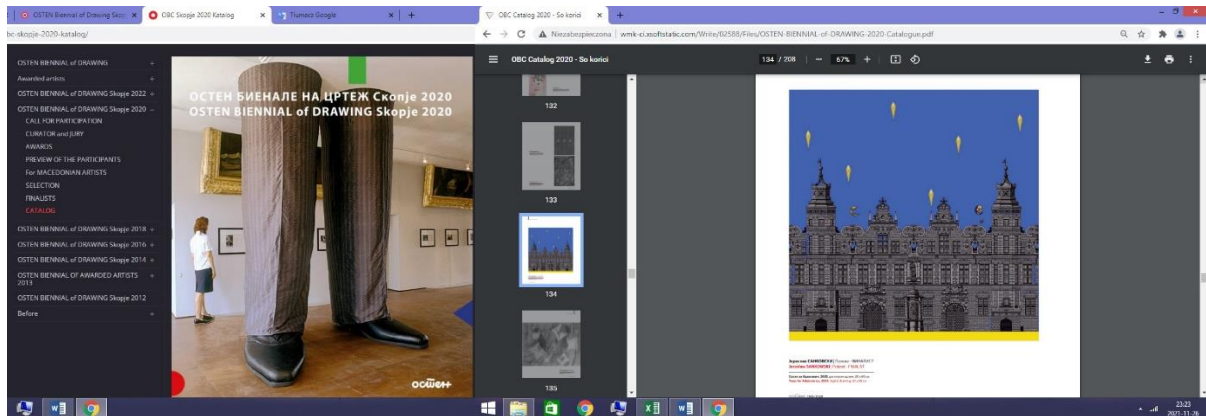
OSTEN Biennial of Drawing Sko ×
OBC Skopje 2020 Katalog ×
Tłumacz Google ×
+
bc-skopje-2020-katalog/

OSTEN BIENNIAL of DRAWING +
Awarded artists +
OSTEN BIENNIAL of DRAWING Skopje 2022 +
OSTEN BIENNIAL of DRAWING Skopje 2020 −
CALL FOR PARTICIPATION
CURATOR and JURY
AWARDS
PREVIEW OF THE PARTICIPANTS
For MACEDONIAN ARTISTS
SELECTION
FINALISTS
CATALOG
OSTEN BIENNIAL of DRAWING Skopje 2018 +
OSTEN BIENNIAL of DRAWING Skopje 2016 +
OSTEN BIENNIAL of DRAWING Skopje 2014 +
OSTEN BIENNIAL OF AWARDED ARTISTS 2013 +
OSTEN BIENNIAL of DRAWING Skopje 2012
Before +

ОСТЕН БИЕНАЛЕ НА ЦРТЕЖ Скопје 2020
OSTEN BIENNIAL of DRAWING Skopje 2020

oсшен

OBC Catalog 2020 - So korici ×
+
Niezabezpieczona | wmk-ci.xsoftstatic.com/Write/02588/Files/OSTEN-BIENNIAL-of-DRAWING-2020-Catalogue.pdf

OBC Catalog 2020 - So korici
134 / 208 | − 67% + |

132
133
134
135

Јарослав ЈАНКОВСКИ | Полска - ИМАРКАТ
Jarosław JANKOWSKI | Poland - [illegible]

23:23
2021-11-26